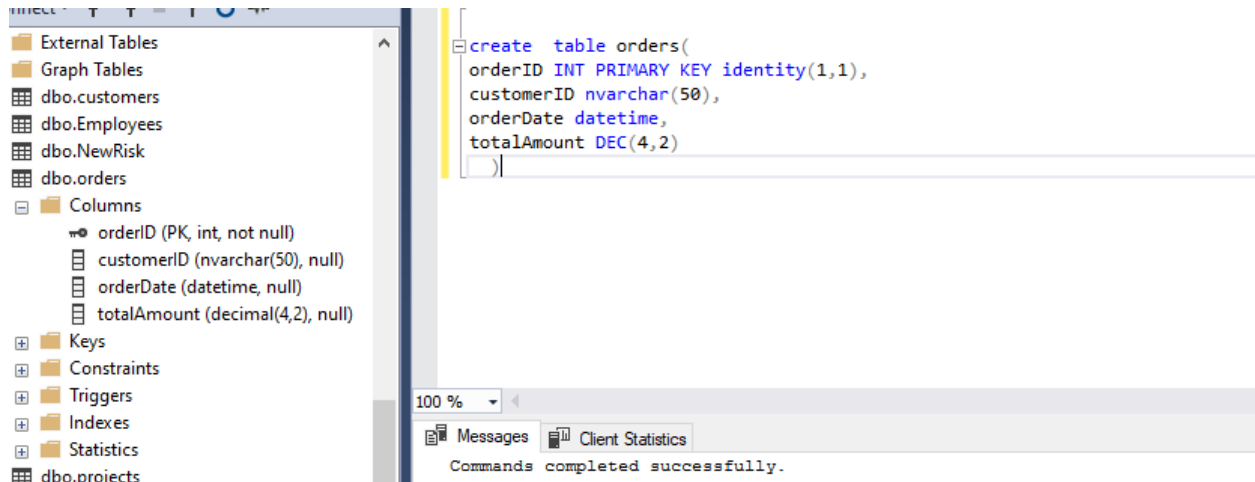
nnect

External Tables
Graph Tables
dbo.customers
dbo.Employees
dbo.NewRisk
dbo.orders
Columns
orderID (PK, int, not null)
customerID (nvarchar(50), null)
orderDate (datetime, null)
totalAmount (decimal(4,2), null)
Keys
Constraints
Triggers
Indexes
Statistics
dbo.projects

create table orders(
orderID INT PRIMARY KEY identity(1,1),
customerID nvarchar(50),
orderDate datetime,
totalAmount DEC(4,2)
)

100 %

Messages
Client Statistics

Commands completed successfully.